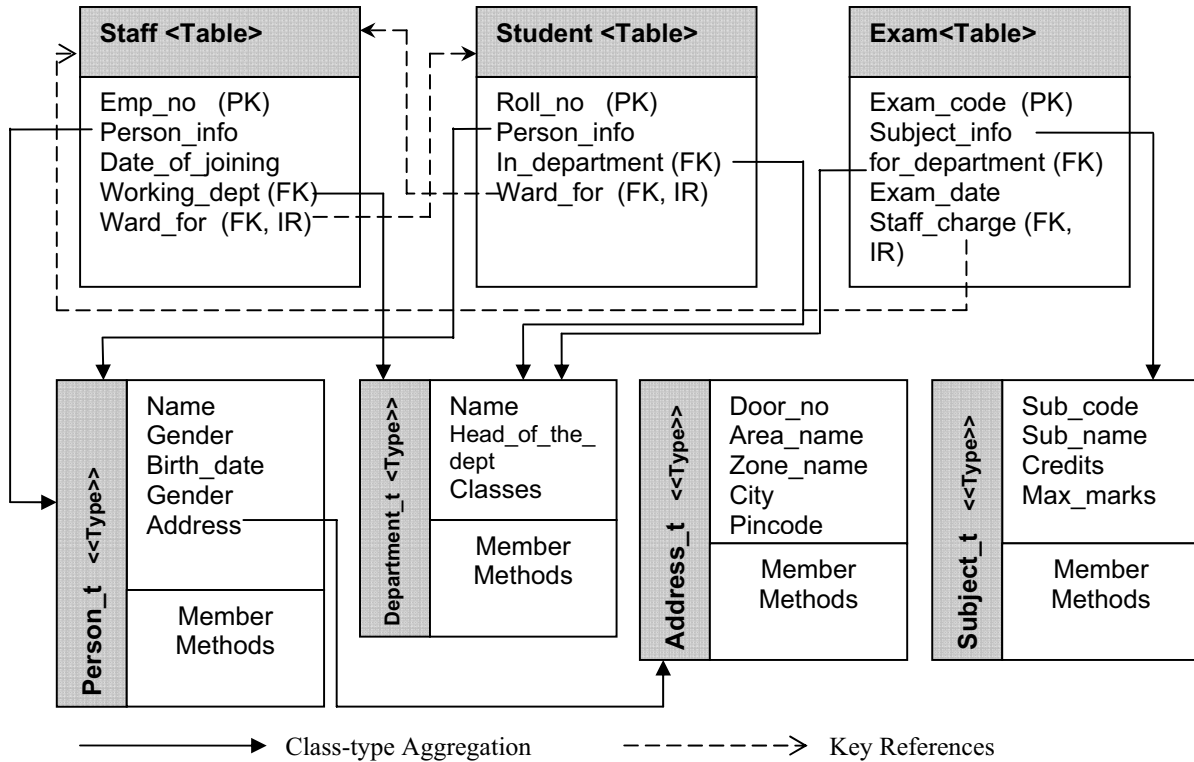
Staff <Table>

Emp_no (PK)
Person_info
Date_of_joining
Working_dept (FK)
Ward_for (FK, IR)

Student <Table>

Roll_no (PK)
Person_info
In_department (FK)
Ward_for (FK, IR)

Exam<Table>

Exam_code (PK)
Subject_info
for_department (FK)
Exam_date
Staff_charge (FK, IR)

Person_t <<Type>>

Name
Gender
Birth_date
Gender
Address

Member Methods

Department_t <Type>>

Name
Head_of_the_dept
Classes

Member Methods

Address_t <<Type>>

Door_no
Area_name
Zone_name
City
Pincode

Member Methods

Subject_t <<Type>>

Sub_code
Sub_name
Credits
Max_marks

Member Methods

Class-type Aggregation
Key References